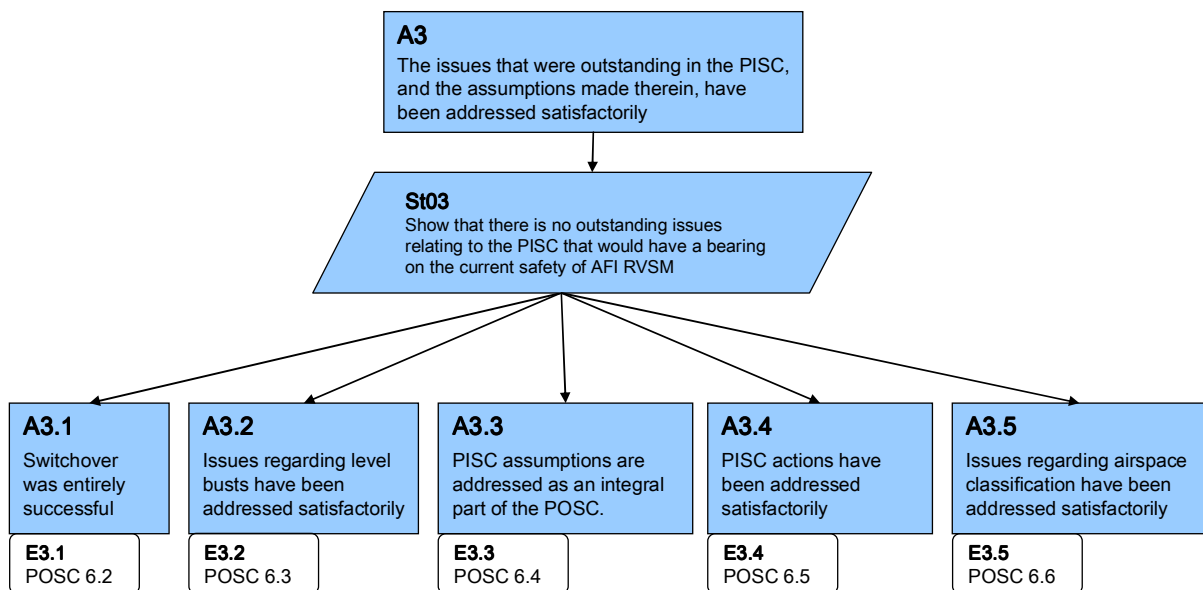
A3
The issues that were outstanding in the PISC, and the assumptions made therein, have been addressed satisfactorily

St03
Show that there is no outstanding issues relating to the PISC that would have a bearing on the current safety of AFI RVSM

A3.1
Switchover was entirely successful

E3.1
POSC 6.2

A3.2
Issues regarding level busts have been addressed satisfactorily

E3.2
POSC 6.3

A3.3
PISC assumptions are addressed as an integral part of the POSC.

E3.3
POSC 6.4

A3.4
PISC actions have been addressed satisfactorily

E3.4
POSC 6.5

A3.5
Issues regarding airspace classification have been addressed satisfactorily

E3.5
POSC 6.6